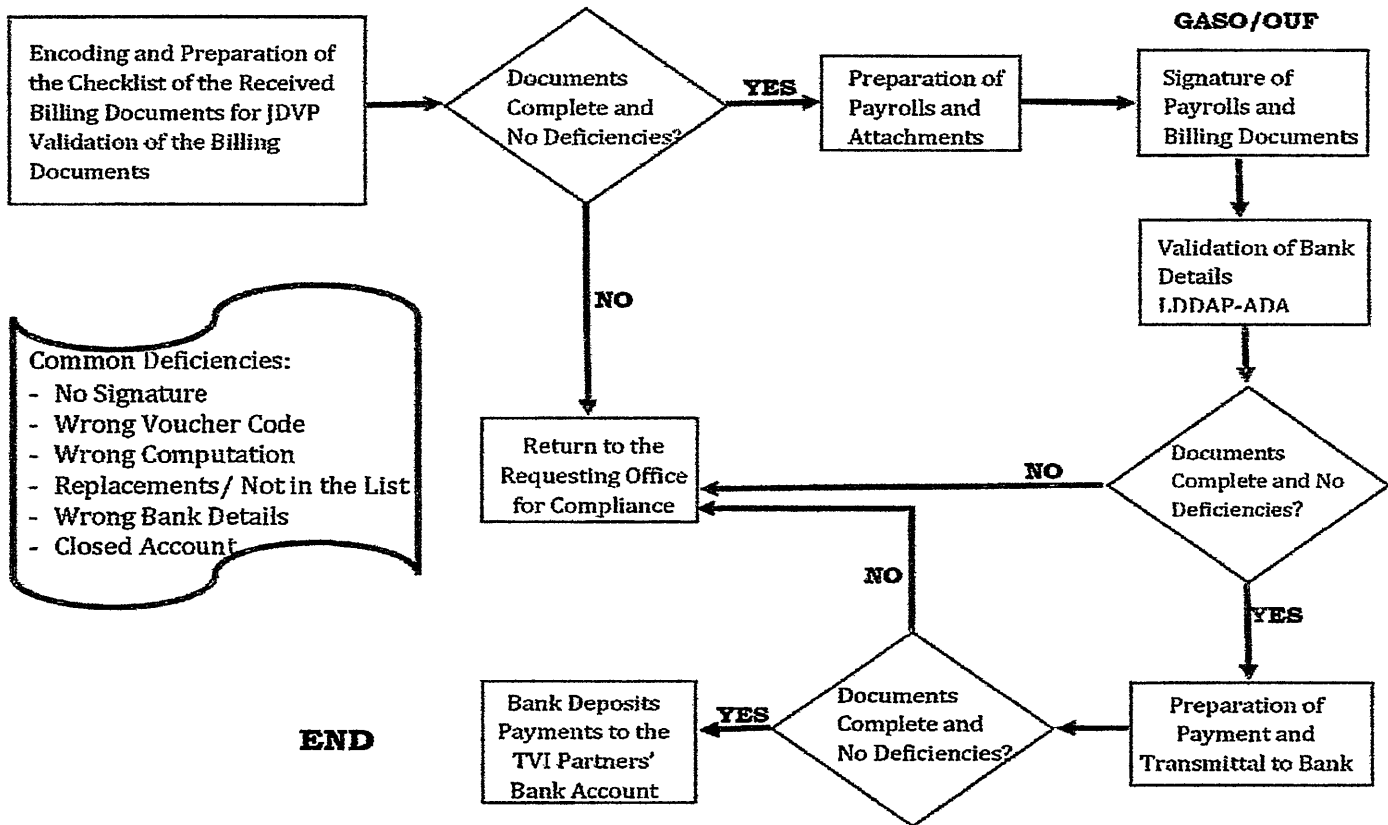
GASO/OUF

Encoding and Preparation of the Checklist of the Received Billing Documents for JDVP Validation of the Billing Documents

Documents Complete and No Deficiencies?

YES

Preparation of Payrolls and Attachments

Signature of Payrolls and Billing Documents

Validation of Bank Details LDDAP-ADA

NO

Common Deficiencies:
- No Signature
- Wrong Voucher Code
- Wrong Computation
- Replacements/ Not in the List
- Wrong Bank Details
- Closed Account

Return to the Requesting Office for Compliance

NO

Documents Complete and No Deficiencies?

NO

YES

Bank Deposits Payments to the TVI Partners' Bank Account

YES

Documents Complete and No Deficiencies?

Preparation of Payment and Transmittal to Bank

END